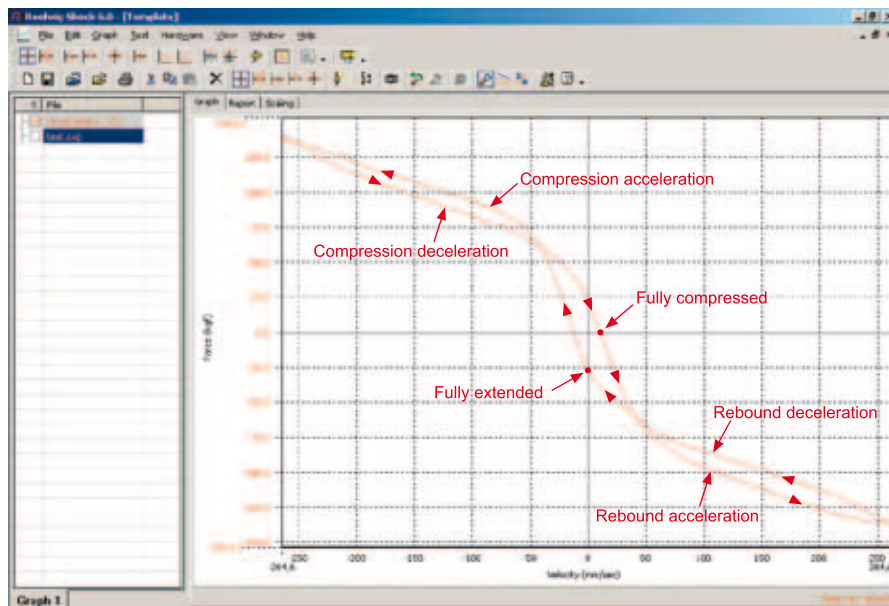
Roehrig Shock 6.0 - [Template]

File Edit Graph Test Hardware View Window Help

File

test.cvp

Graph Report Scaling

Compression acceleration

Compression deceleration

Fully compressed

Fully extended

Rebound deceleration

Rebound acceleration

Force (kgf)

-250 -200 -150 -100 -50 0 50 100 150 200 250

Velocity (mm/sec)

Graph 1